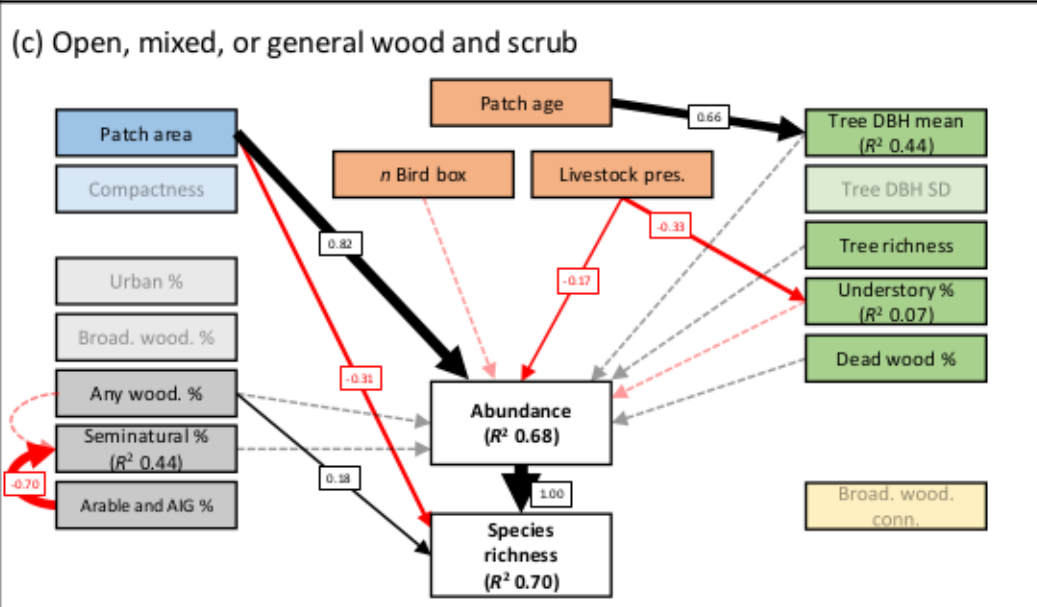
(c) Open, mixed, or general wood and scrub

Patch age

0.66

Tree DBH mean ($R^2$ 0.44)

Patch area

Compactness

$n$ Bird box

Livestock pres.

Tree DBH SD

-0.33

Tree richness

0.82

Urban %

-0.17

Understory % ($R^2$ 0.07)

Broad. wood. %

Dead wood %

-0.31

Any wood. %

Abundance ($R^2$ 0.68)

Seminatural % ($R^2$ 0.44)

-0.70

0.18

1.00

Arable and AIG %

Broad. wood. conn.

Species richness ($R^2$ 0.70)